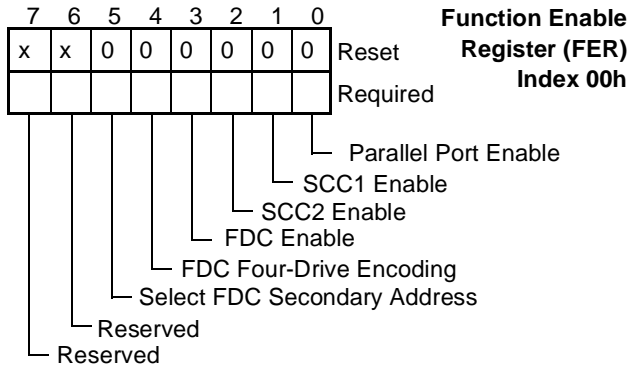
Function Enable Register (FER) Index 00h

| 7 | 6 | 5 | 4 | 3 | 2 | 1 | 0 | |
|---|---|---|---|---|---|---|---|---|
| x | x | 0 | 0 | 0 | 0 | 0 | 0 | Reset |
| | | | | | | | | Required |

Parallel Port Enable
SCC1 Enable
SCC2 Enable
FDC Enable
FDC Four-Drive Encoding
Select FDC Secondary Address
Reserved
Reserved